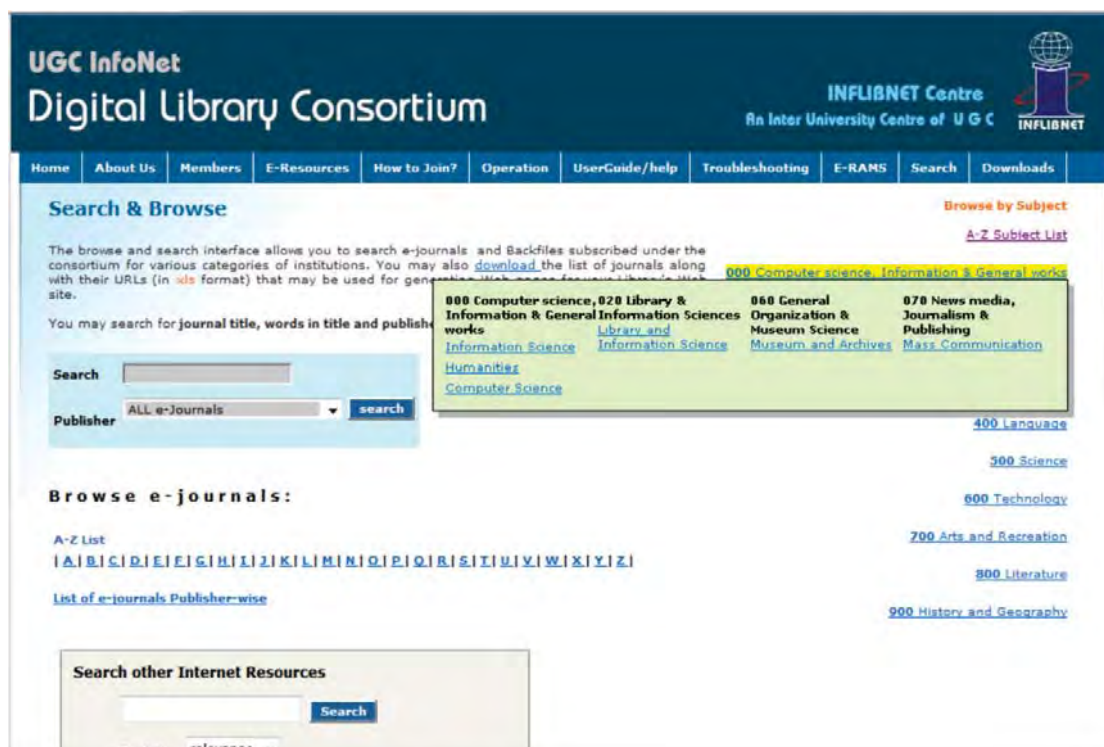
UGC InfoNet
Digital Library Consortium

INFLIBNET Centre
An Inter University Centre of U G C

INFLIBNET

Home | About Us | Members | E-Resources | How to Join? | Operation | UserGuide/help | Troubleshooting | E-RAMS | Search | Downloads

Search & Browse

The browse and search interface allows you to search e-journals and Backfiles subscribed under the consortium for various categories of institutions. You may also download the list of journals along with their URLs (in xls format) that may be used for generating Web pages for your Library's Web site.

You may search for journal title, words in title and publishe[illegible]

Search

Publisher ALL e-Journals search

Browse e-journals:

A-Z List
| A | B | C | D | E | F | G | H | I | J | K | L | M | N | O | P | Q | R | S | T | U | V | W | X | Y | Z |

List of e-journals Publisher-wise

Search other Internet Resources

Search

Browse by Subject

A-Z Subject List

000 Computer science, Information & General works

000 Computer science, Information & General works
Information Science
Humanities
Computer Science

020 Library & Information Sciences
Library and Information Science

060 General Organization & Museum Science
Museum and Archives

070 News media, Journalism & Publishing
Mass Communication

400 Language

500 Science

600 Technology

700 Arts and Recreation

800 Literature

900 History and Geography